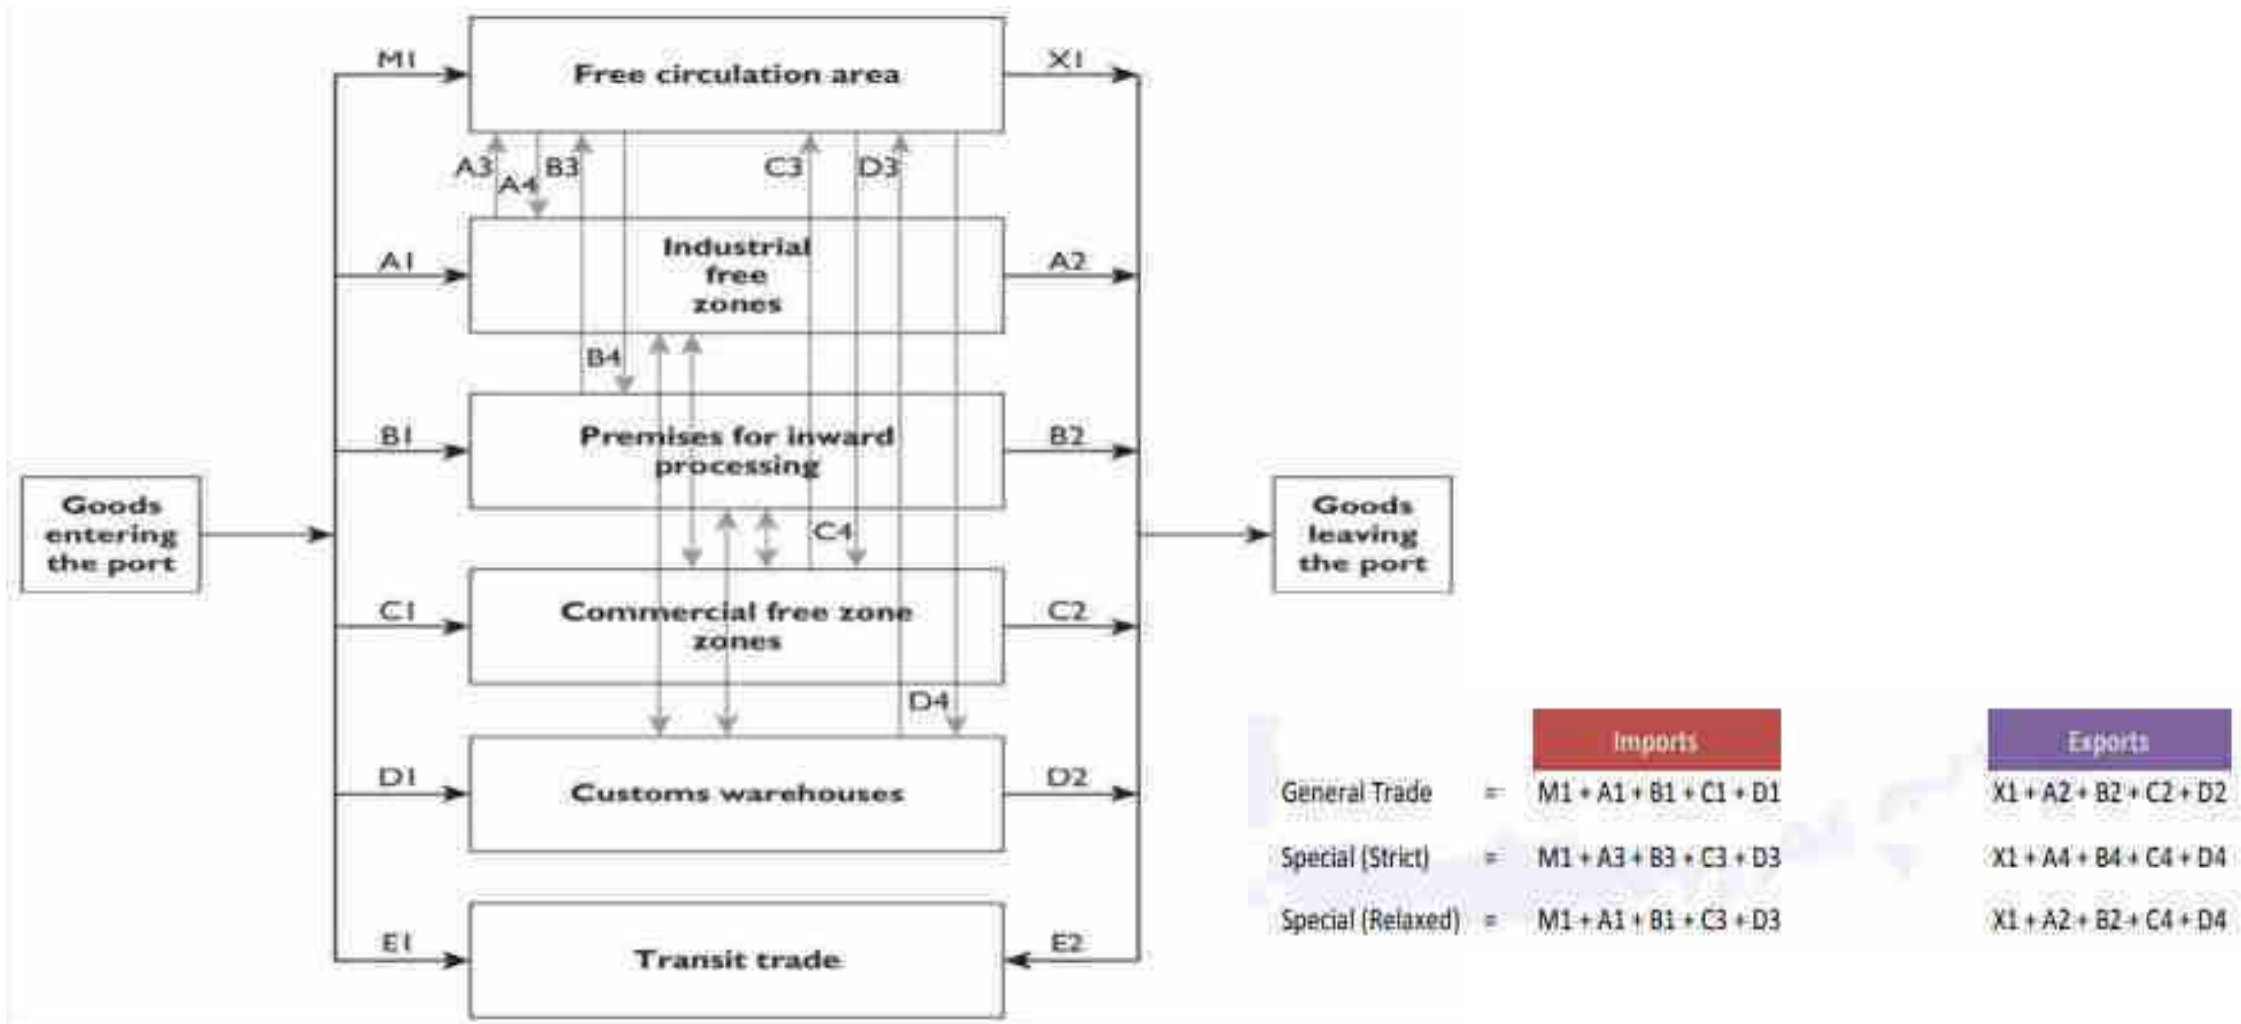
Goods entering the port

M1
A1
B1
C1
D1
E1

Free circulation area

A3
A4
B3
C3
D3

Industrial free zones

B4

Premises for inward processing

C4

Commercial free zone zones

D4

Customs warehouses

Transit trade

X1
A2
B2
C2
D2
E2

Goods leaving the port

| | | Imports | Exports |
|---|---|---|---|
| General Trade | = | M1 + A1 + B1 + C1 + D1 | X1 + A2 + B2 + C2 + D2 |
| Special (Strict) | = | M1 + A3 + B3 + C3 + D3 | X1 + A4 + B4 + C4 + D4 |
| Special (Relaxed) | = | M1 + A1 + B1 + C3 + D3 | X1 + A2 + B2 + C4 + D4 |